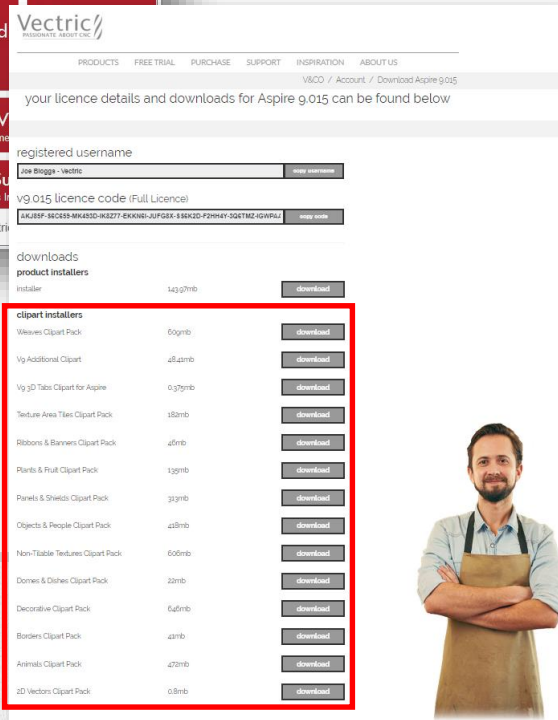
Vectric
PASSIONATE ABOUT CNC

PRODUCTS FREE TRIAL PURCHASE SUPPORT INSPIRATION ABOUT US

V&CO / Account / Download Aspire 9.015

your licence details and downloads for Aspire 9.015 can be found below

registered username

Joe Bloggs - Vectric

copy username

v9.015 licence code (Full Licence)

AKJ85F-S6C659-MK453D-IK5Z77-EKKN6I-JUFG8X-5S6K2D-F2HH4Y-3Q6TMZ-IGWPAJ

copy code

downloads

product installers

| installer | 143.97mb | download |
|---|---|---|

clipart installers

| Weaves Clipart Pack | 60gmb | download |
|---|---|---|
| V9 Additional Clipart | 48.41mb | download |
| V9 3D Tabs Clipart for Aspire | 0.375mb | download |
| Texture Area Tiles Clipart Pack | 182mb | download |
| Ribbons & Banners Clipart Pack | 46mb | download |
| Plants & Fruit Clipart Pack | 135mb | download |
| Panels & Shields Clipart Pack | 313mb | download |
| Objects & People Clipart Pack | 418mb | download |
| Non-Tilable Textures Clipart Pack | 606mb | download |
| Domes & Dishes Clipart Pack | 22mb | download |
| Decorative Clipart Pack | 646mb | download |
| Borders Clipart Pack | 41mb | download |
| Animals Clipart Pack | 472mb | download |
| 2D Vectors Clipart Pack | 0.8mb | download |